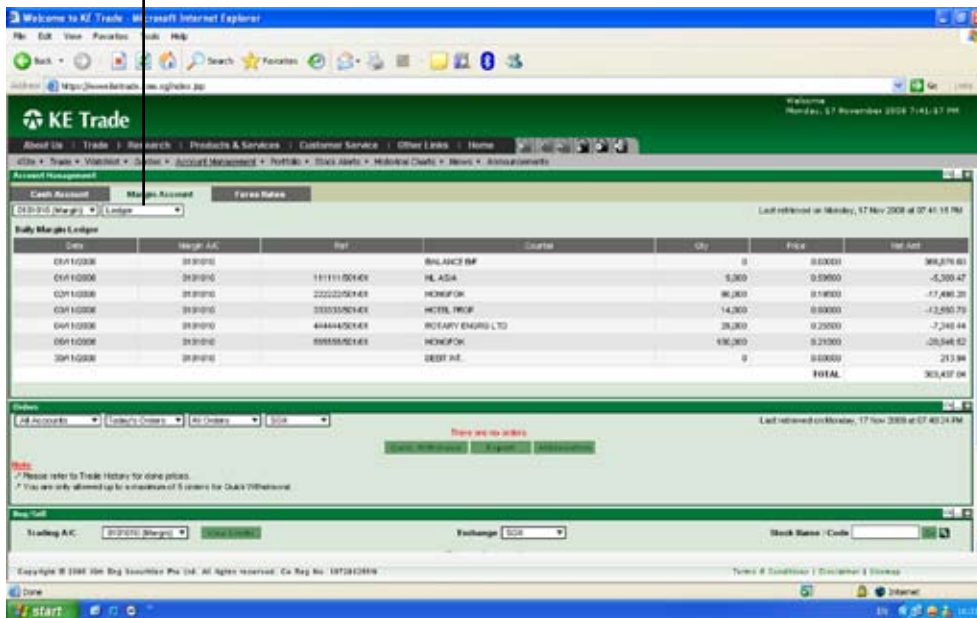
Welcome to KE Trade - Microsoft Internet Explorer
File Edit View Favorites Tools Help
Back Search Favorites
Address https://www.kimtrade.com.sg/index.jsp
Go Links

KE Trade
Welcome
Monday, 17 November 2008 7:41:17 PM

About Us | Trade | Research | Products & Services | Customer Service | Other Links | Home
eSite • Trade • Watchlist • Quotes • Account Management • Portfolio • Stock Alerts • Historical Charts • News • Announcements

Account Management
Cash Account | Margin Account | Forex Rates
0131010 (Margin) | Ledger
Last retrieved on Monday, 17 Nov 2008 at 07:41:18 PM

Daily Margin Ledger

| Date | Margin A/C | Ref | Counter | Qty | Price | Net Amt |
|---|---|---|---|---|---|---|
| 01/11/2008 | 0131010 | | BALANCE B/F | 0 | 0.00000 | 366,076.60 |
| 01/11/2008 | 0131010 | 111111/SD14X | HL ASIA | 5,000 | 0.59500 | -5,300.47 |
| 03/11/2008 | 0131010 | 222222/SD14X | HONGFOK | 96,000 | 0.18500 | -17,490.20 |
| 03/11/2008 | 0131010 | 333333/SD14X | HOTEL PROP | 14,000 | 0.90000 | -12,650.70 |
| 04/11/2008 | 0131010 | 444444/SD14X | ROTARY ENGRG LTD | 28,000 | 0.25500 | -7,248.44 |
| 05/11/2008 | 0131010 | 555555/SD14X | HONGFOK | 100,000 | 0.21500 | -20,546.52 |
| 30/11/2008 | 0131010 | | DEBIT INT. | 0 | 0.00000 | 213.94 |
| | | | | | TOTAL | 303,437.04 |

Orders
All Accounts | Today's Orders | All Orders | SGX
Last retrieved on Monday, 17 Nov 2008 at 07:40:24 PM
There are no orders.
Quick Withdrawal | Export | Withdraw

Note:
Please refer to Trade History for done prices.
You are only allowed up to a maximum of 5 orders for Quick Withdrawal.

Buy/Sell
Trading A/C 0131010 (Margin) | View Limits
Exchange SGX
Stock Name / Code

Copyright © 2008 Kim Eng Securities Pte Ltd. All Rights reserved. Co Reg No. 197201295N
Terms & Conditions | Disclaimer | Sitemap
Done
Internet
start